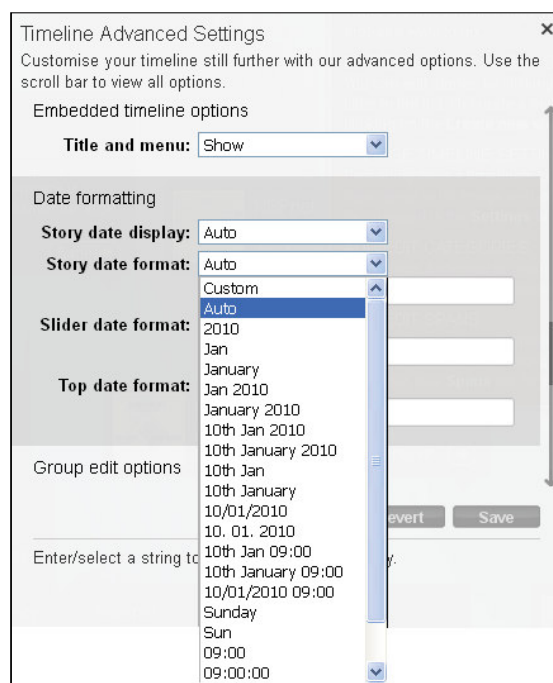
Timeline Advanced Settings ×

Customise your timeline still further with our advanced options. Use the scroll bar to view all options.

Embedded timeline options

Title and menu: Show

Date formatting

Story date display: Auto

Story date format: Auto

Custom
Auto
2010
Jan
January
Jan 2010
January 2010
10th Jan 2010
10th January 2010
10th Jan
10th January
10/01/2010
10. 01. 2010
10th Jan 09:00
10th January 09:00
10/01/2010 09:00
Sunday
Sun
09:00
09:00:00

Slider date format:

Top date format:

Group edit options

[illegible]evert Save

Enter/select a string to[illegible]y.